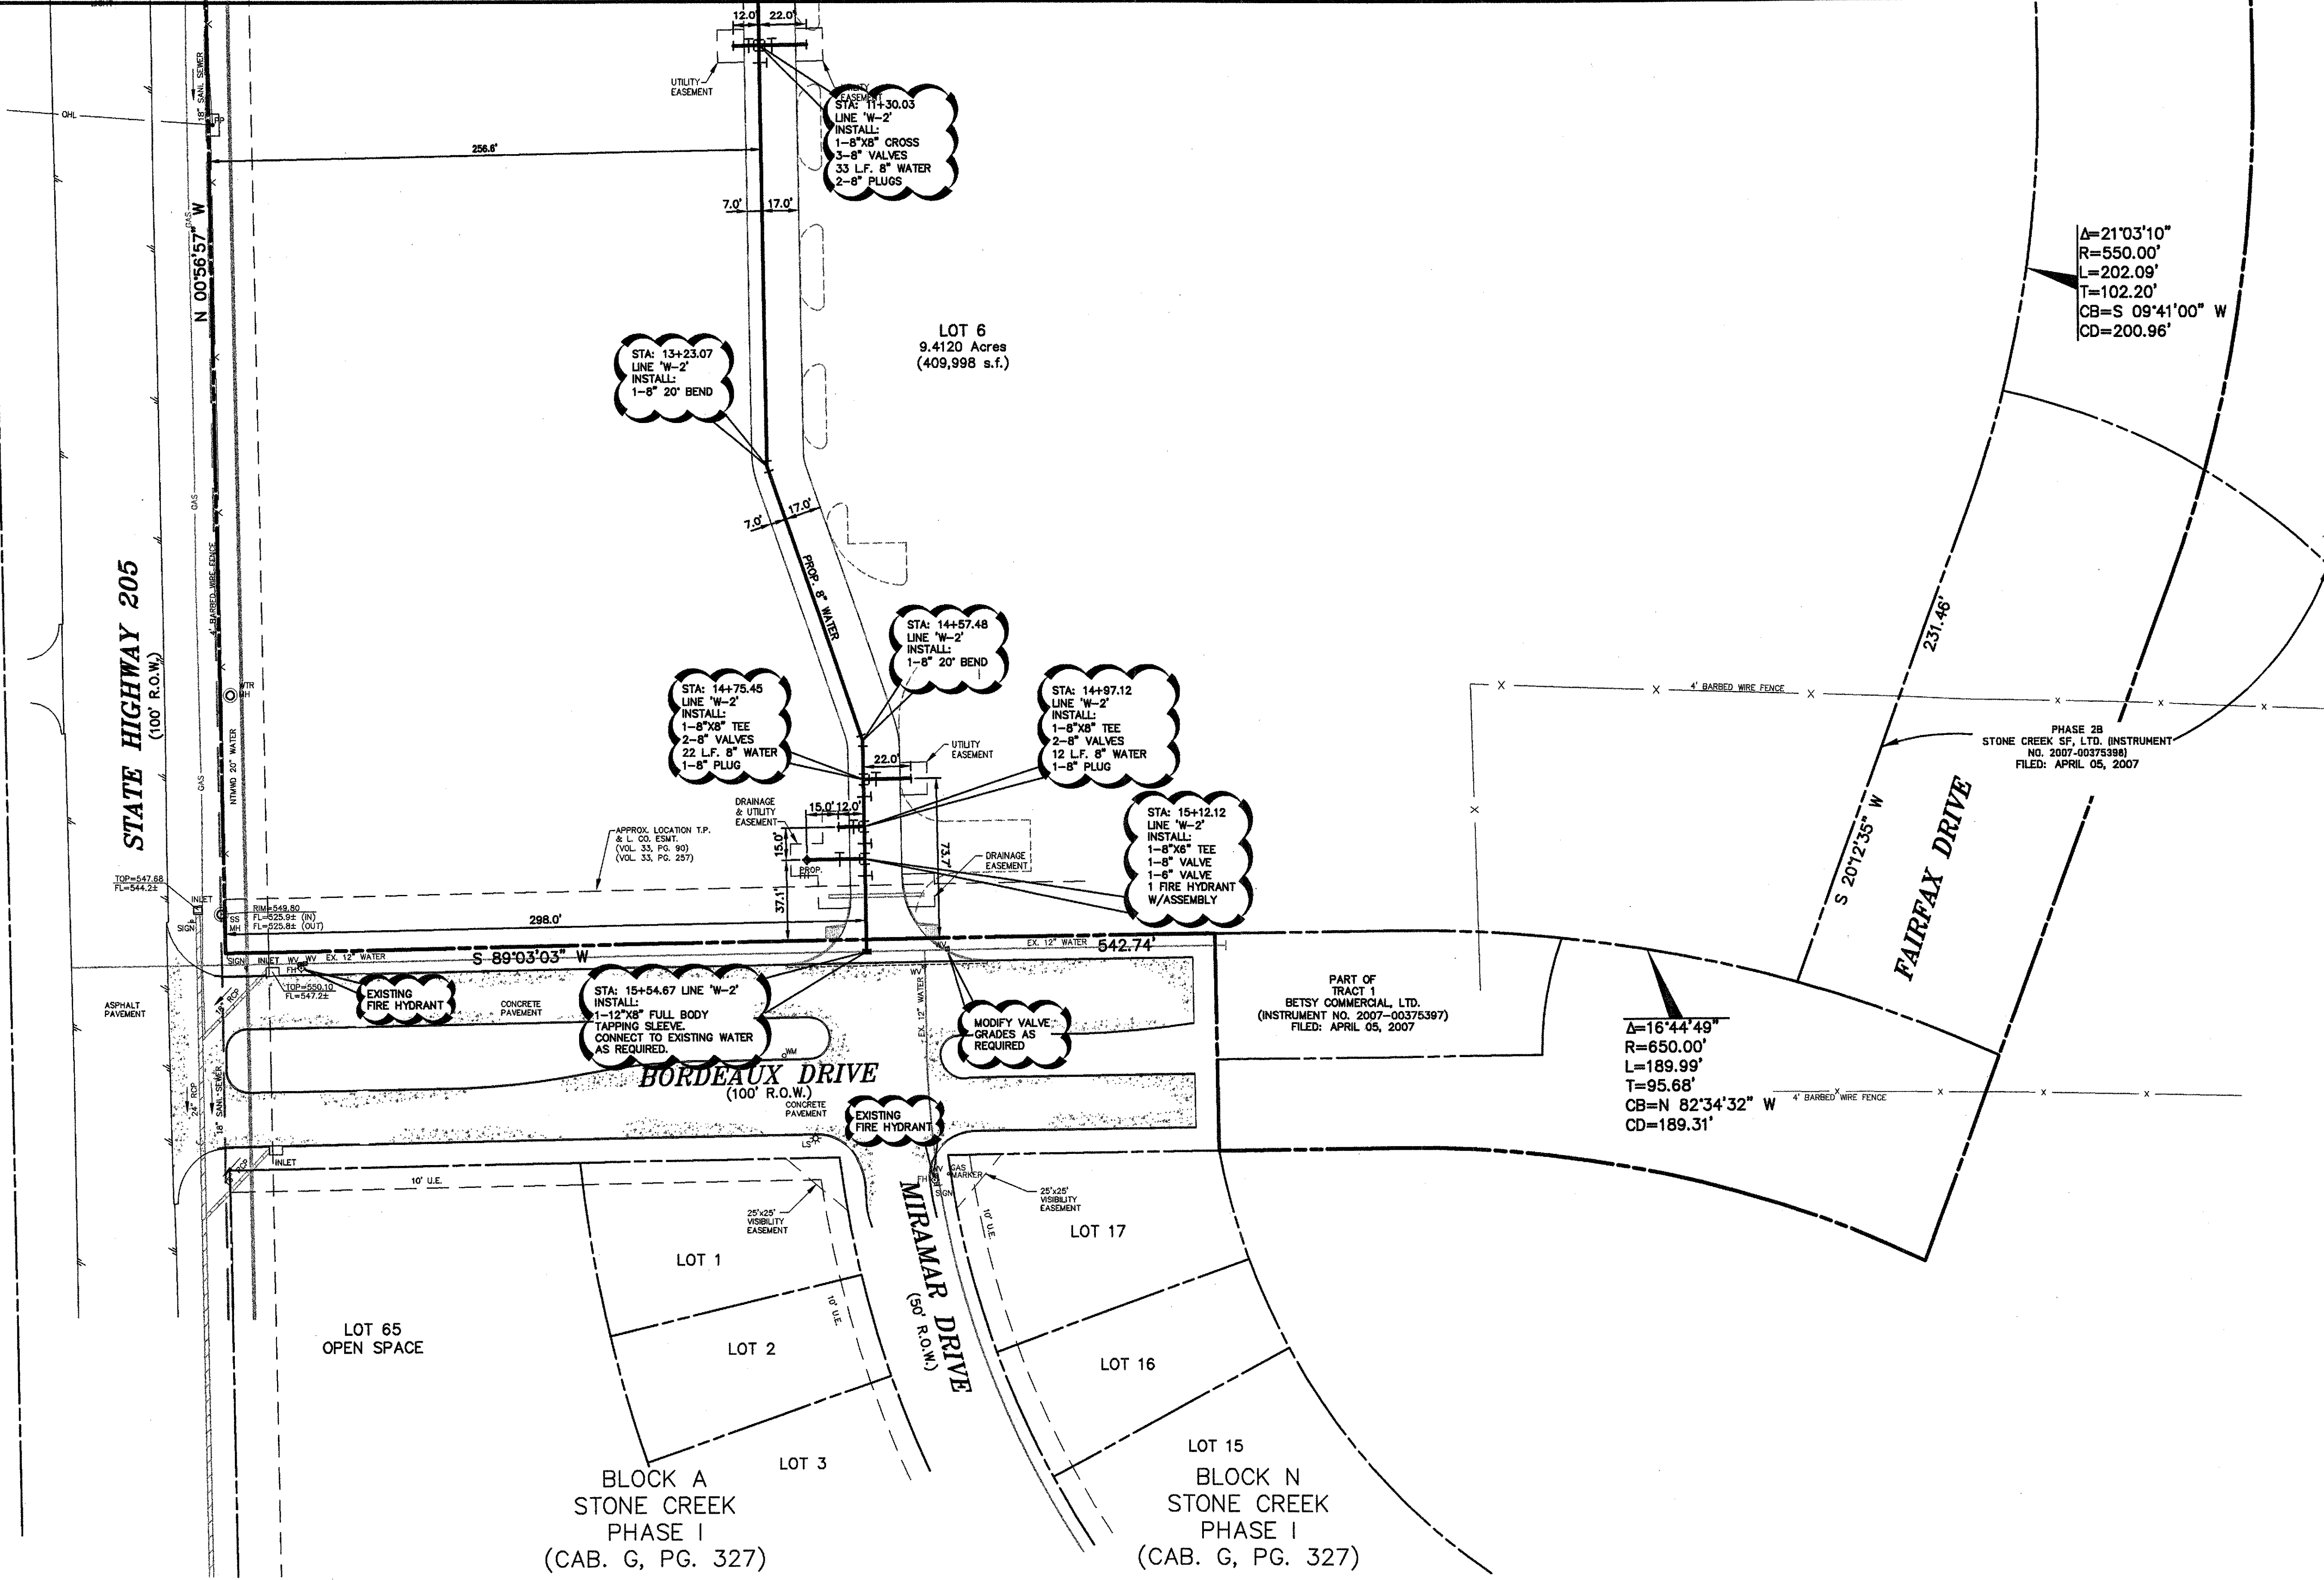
12.0' 22.0'

UTILITY EASEMENT

UTILITY EASEMENT
STA: 11+30.03
LINE 'W-2'
INSTALL:
1-8"X8" CROSS
3-8" VALVES
33 L.F. 8" WATER
2-8" PLUGS

OHL

18" SAN. SEWER

256.6'

7.0' 17.0'

N 00°56'57" W

GAS

$\Delta$=21°03'10"
R=550.00'
L=202.09'
T=102.20'
CB=S 09°41'00" W
CD=200.96'

LOT 6
9.4120 Acres
(409,998 s.f.)

STA: 13+23.07
LINE 'W-2'
INSTALL:
1-8" 20' BEND

7.0' 17.0'

PROP. 8" WATER

GAS

4' BARBED WIRE FENCE

STATE HIGHWAY 205
(100' R.O.W.)

STA: 14+57.48
LINE 'W-2'
INSTALL:
1-8" 20' BEND

231.46'

WTR MH

STA: 14+75.45
LINE 'W-2'
INSTALL:
1-8"X8" TEE
2-8" VALVES
22 L.F. 8" WATER
1-8" PLUG

STA: 14+97.12
LINE 'W-2'
INSTALL:
1-8"X8" TEE
2-8" VALVES
12 L.F. 8" WATER
1-8" PLUG

4' BARBED WIRE FENCE

PHASE 2B
STONE CREEK SF, LTD. (INSTRUMENT NO. 2007-00375398)
FILED: APRIL 05, 2007

22.0'

UTILITY EASEMENT

NTMWD 20" WATER

GAS

DRAINAGE & UTILITY EASEMENT

15.0' 12.0'

STA: 15+12.12
LINE 'W-2'
INSTALL:
1-8"X6" TEE
1-8" VALVE
1-6" VALVE
1 FIRE HYDRANT W/ASSEMBLY

S 20°12'35" W

FAIRFAX DRIVE

APPROX. LOCATION T.P. & L. CO. ESMT. (VOL. 33, PG. 90) (VOL. 33, PG. 257)

15.0'

PROP.

73.7'

DRAINAGE EASEMENT

TOP=547.68
FL=544.2±

INLET

RIM=549.80
FL=525.9± (IN)
FL=525.8± (OUT)

SS MH

37.1'

298.0'

SIGN

EX. 12" WATER 542.74'

SIGN INLET WV WV EX. 12" WATER

S 89°03'03" W

FH

EXISTING FIRE HYDRANT

TOP=550.10
FL=547.2±

STA: 15+54.67 LINE 'W-2'
INSTALL:
1-12"X8" FULL BODY TAPPING SLEEVE.
CONNECT TO EXISTING WATER AS REQUIRED.

WV

EX. 12" WATER

MODIFY VALVE GRADES AS REQUIRED

PART OF
TRACT 1
BETSY COMMERCIAL, LTD.
(INSTRUMENT NO. 2007-00375397)
FILED: APRIL 05, 2007

$\Delta$=16°44'49"
R=650.00'
L=189.99'
T=95.68'
CB=N 82°34'32" W
CD=189.31'

ASPHALT PAVEMENT

CONCRETE PAVEMENT

WM

BORDEAUX DRIVE
(100' R.O.W.)

CONCRETE PAVEMENT

EXISTING FIRE HYDRANT

4' BARBED WIRE FENCE

18" RCP

24" RCP

18" SAN. SEWER

LS

INLET

10' U.E.

WV GAS MARKER

FH

SIGN

25'x25' VISIBILITY EASEMENT

25'x25' VISIBILITY EASEMENT

10' U.E.

LOT 17

LOT 1

MIRAMAR DRIVE
(50' R.O.W.)

10' U.E.

LOT 65
OPEN SPACE

LOT 2

LOT 16

LOT 3

LOT 15

BLOCK A
STONE CREEK
PHASE I
(CAB. G, PG. 327)

BLOCK N
STONE CREEK
PHASE I
(CAB. G, PG. 327)